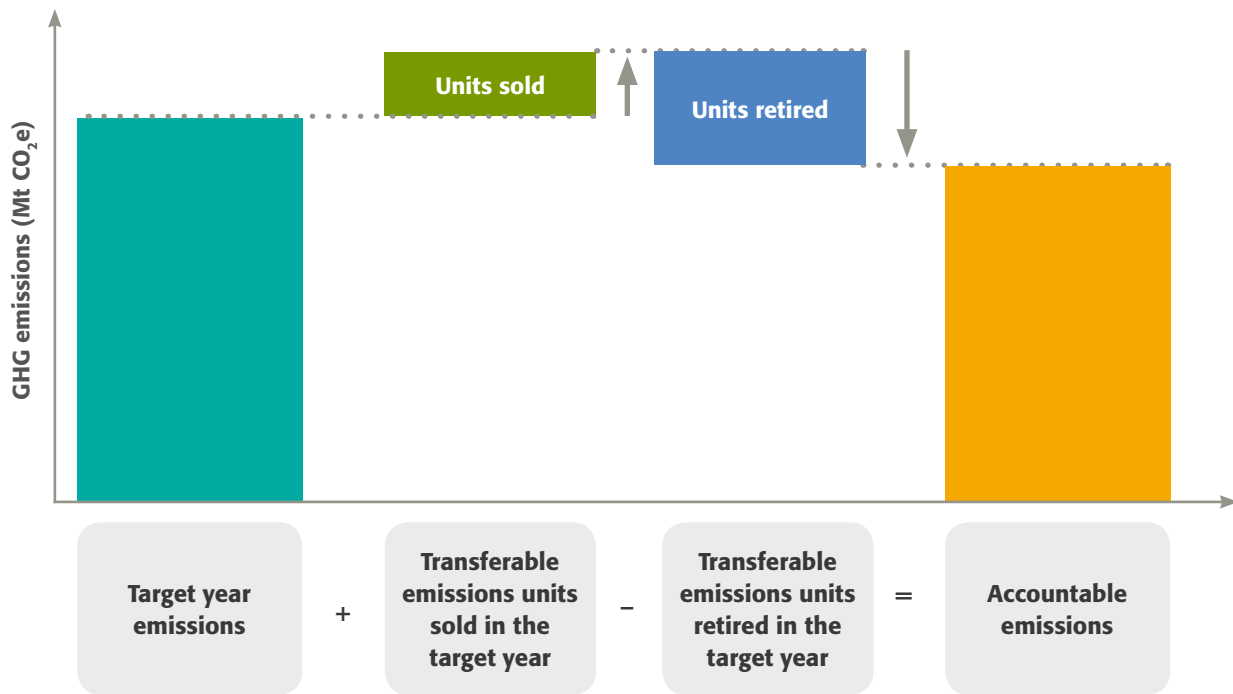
GHG emissions (Mt $CO_2e$)

Units sold

Units retired

Target year emissions

+

Transferable emissions units sold in the target year

–

Transferable emissions units retired in the target year

=

Accountable emissions